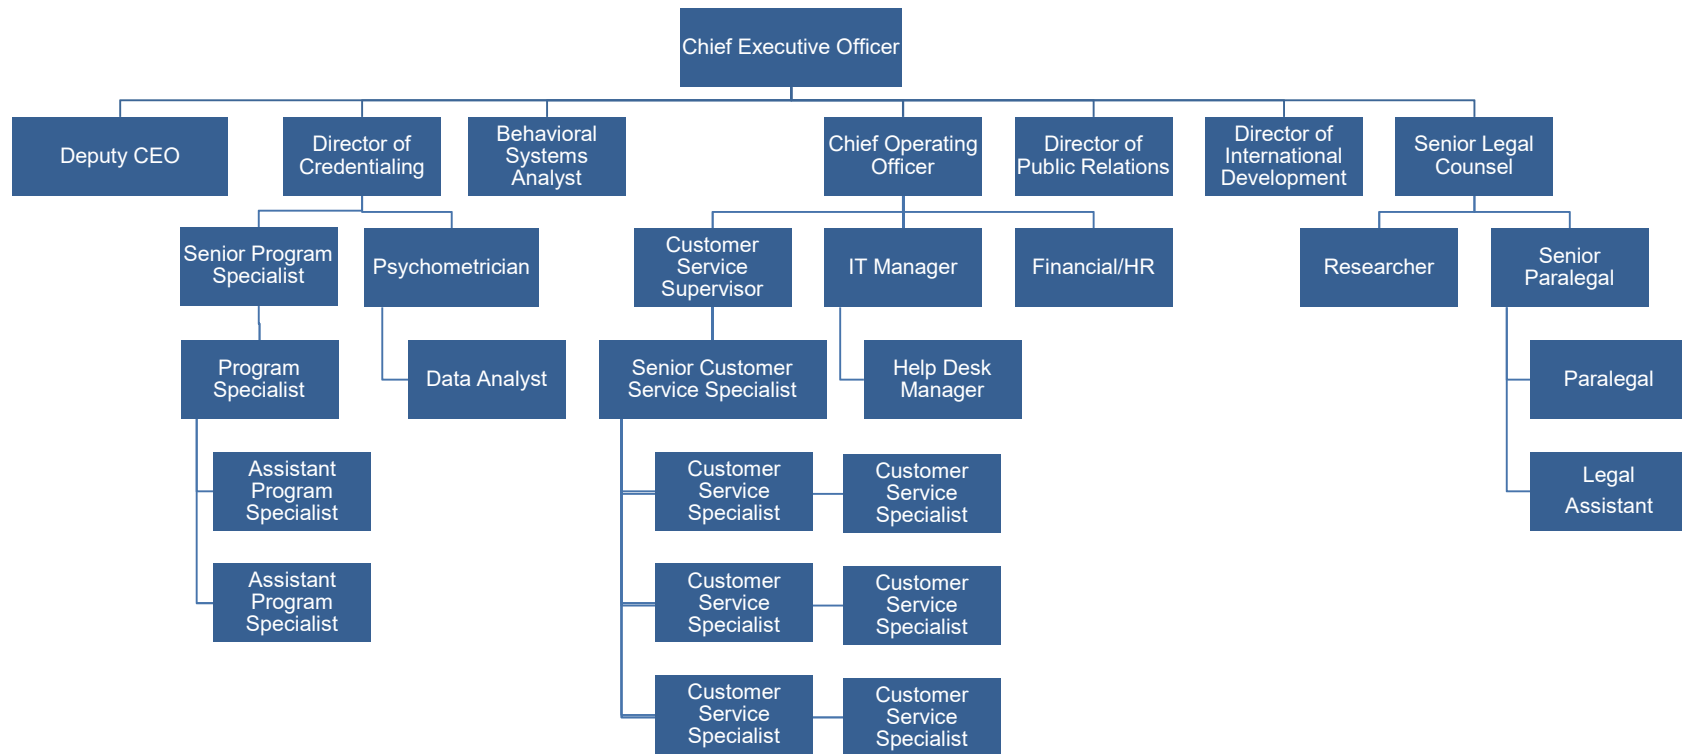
Chief Executive Officer

Deputy CEO

Director of Credentialing

Behavioral Systems Analyst

Chief Operating Officer

Director of Public Relations

Director of International Development

Senior Legal Counsel

Senior Program Specialist

Psychometrician

Program Specialist

Data Analyst

Assistant Program Specialist

Assistant Program Specialist

Customer Service Supervisor

IT Manager

Financial/HR

Senior Customer Service Specialist

Help Desk Manager

Customer Service Specialist

Customer Service Specialist

Customer Service Specialist

Customer Service Specialist

Customer Service Specialist

Customer Service Specialist

Researcher

Senior Paralegal

Paralegal

Legal Assistant